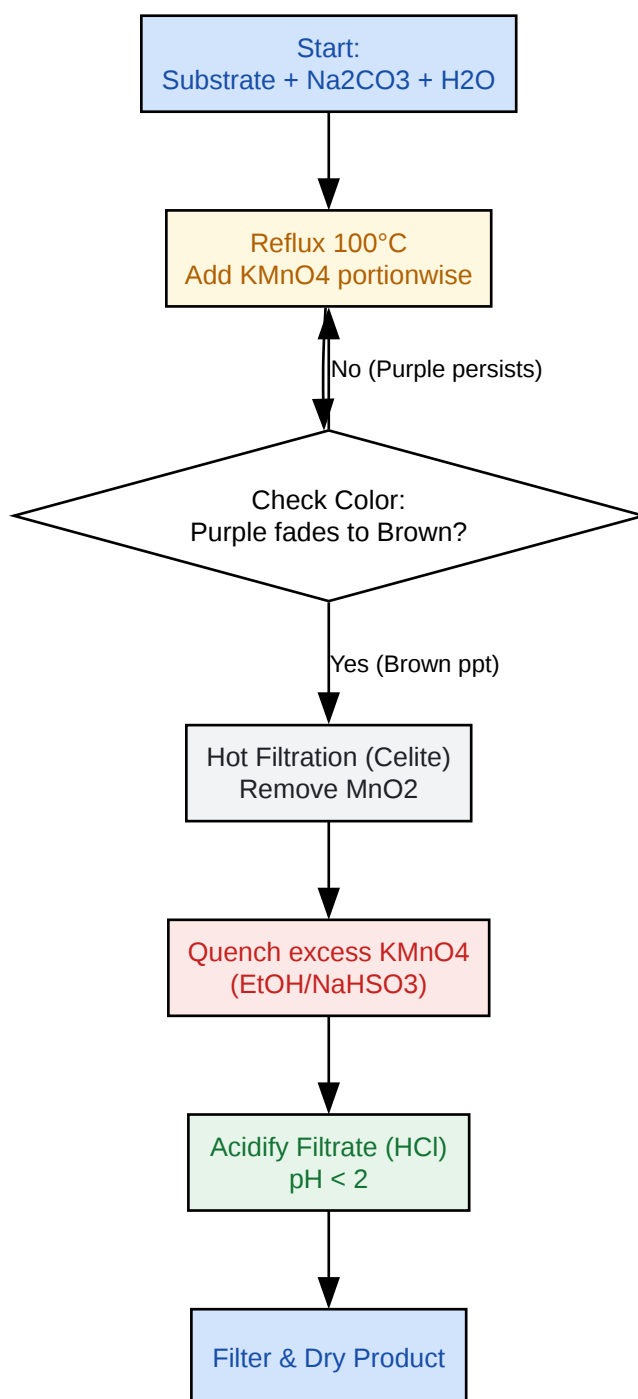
Start:
Substrate + Na2CO3 + H2O

Reflux 100°C
Add KMnO4 portionwise

No (Purple persists)

Check Color:
Purple fades to Brown?

Yes (Brown ppt)

Hot Filtration (Celite)
Remove MnO2

Quench excess KMnO4
(EtOH/NaHSO3)

Acidify Filtrate (HCl)
pH < 2

Filter & Dry Product